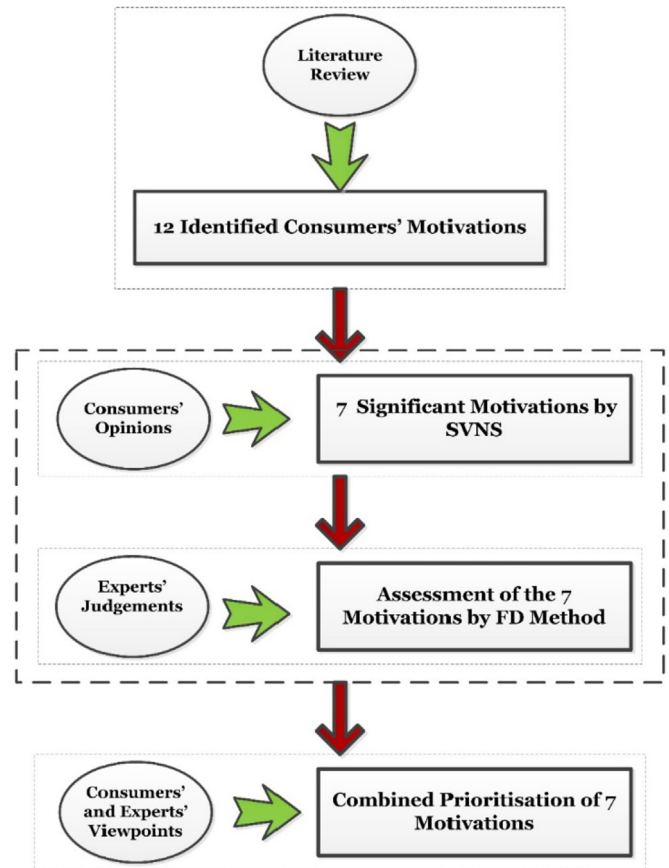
Literature Review

12 Identified Consumers' Motivations

Consumers' Opinions

7 Significant Motivations by SVNS

Experts' Judgements

Assessment of the 7 Motivations by FD Method

Consumers' and Experts' Viewpoints

Combined Prioritisation of 7 Motivations